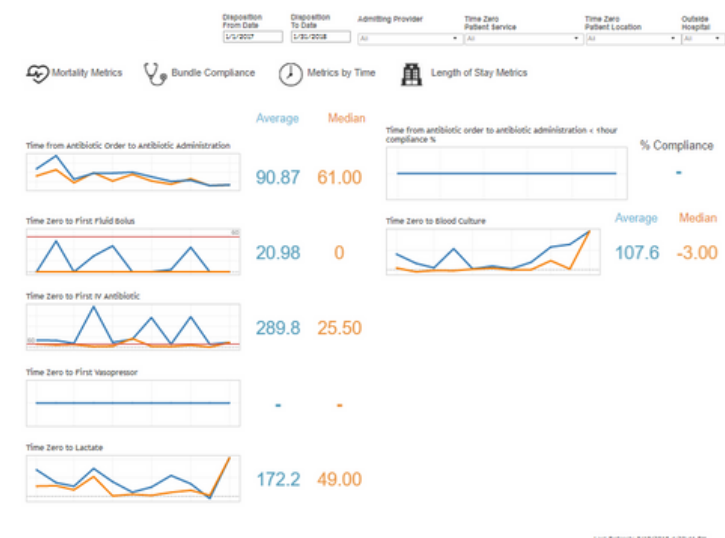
Disposition From Date
1/1/2017

Disposition To Date
1/31/2018

Admitting Provider
All

Time Zero Patient Service
All

Time Zero Patient Location
All

Outside Hospital
All

Mortality Metrics
Bundle Compliance
Metrics by Time
Length of Stay Metrics

Average
Median

Time from Antibiotic Order to Antibiotic Administration
90.87
61.00

Time Zero to First Fluid Bolus
60
20.98
0

Time Zero to First IV Antibiotic
60
289.8
25.50

Time Zero to First Vasopressor
-
-

Time Zero to Lactate
172.2
49.00

Time from antibiotic order to antibiotic administration < 1hour compliance %
% Compliance
-

Time Zero to Blood Culture
Average
Median
107.6
-3.00

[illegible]